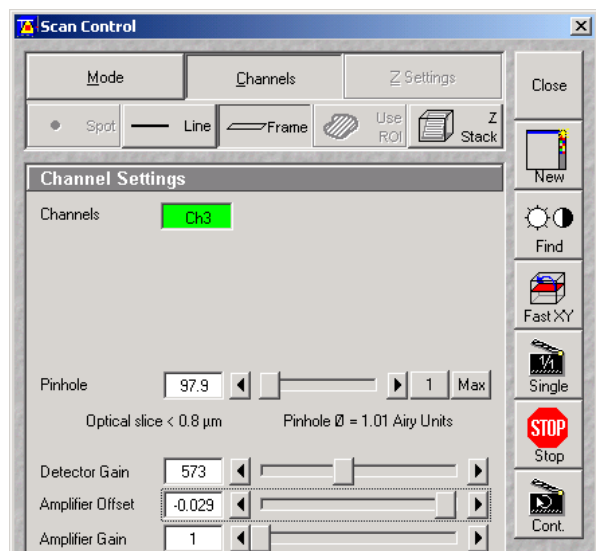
Scan Control

Mode
Channels
Z Settings
Close

Spot
Line
Frame
Use ROI
Z Stack

Channel Settings
New

Channels
Ch3

Find

Fast XY

Pinhole
97.9
1
Max
Single

Optical slice < 0.8 µm
Pinhole Ø = 1.01 Airy Units

STOP
Stop

Detector Gain
573
Amplifier Offset
-0.029
Cont.
Amplifier Gain
1